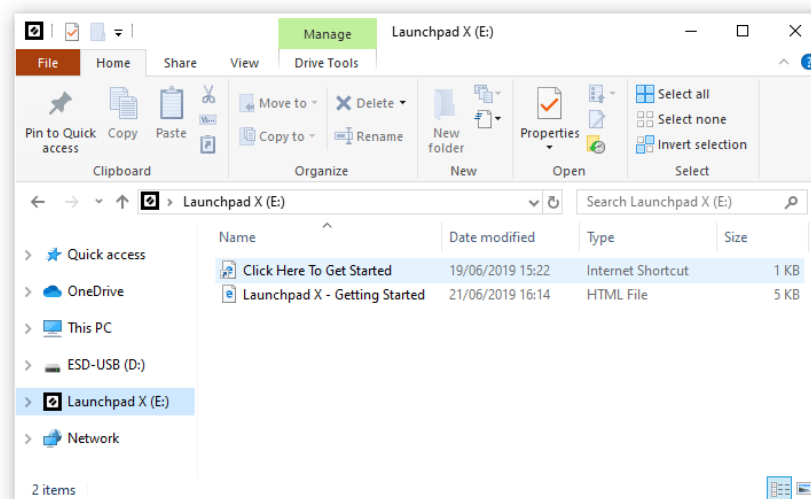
Manage
Launchpad X (E:)

File
Home
Share
View
Drive Tools

Pin to Quick access
Copy
Paste
Clipboard

Move to
Copy to
Delete
Rename
Organize

New folder
New

Properties
Open

Select all
Select none
Invert selection
Select

Launchpad X (E:)
Search Launchpad X (E:)

Quick access
OneDrive
This PC
ESD-USB (D:)
Launchpad X (E:)
Network

| Name | Date modified | Type | Size |
|---|---|---|---|
| Click Here To Get Started | 19/06/2019 15:22 | Internet Shortcut | 1 KB |
| Launchpad X - Getting Started | 21/06/2019 16:14 | HTML File | 5 KB |

2 items